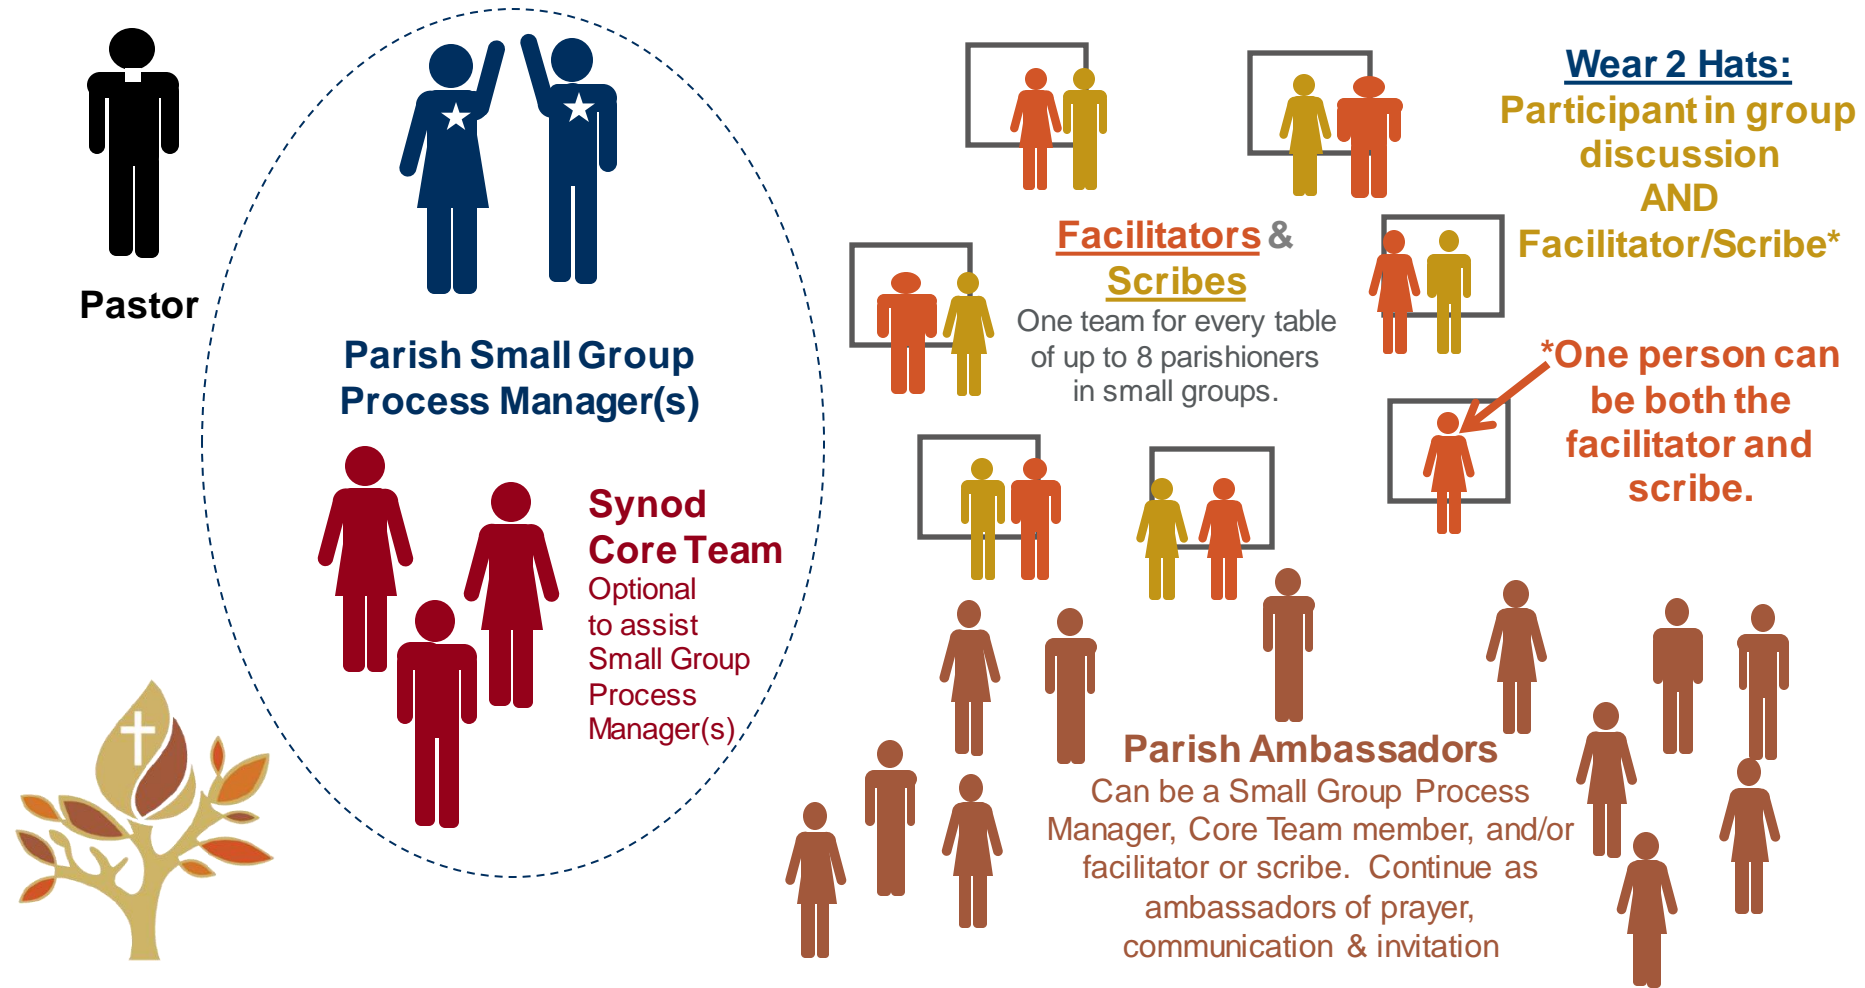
Pastor

Parish Small Group Process Manager(s)

Synod Core Team
Optional to assist Small Group Process Manager(s)

Facilitators & Scribes
One team for every table of up to 8 parishioners in small groups.

Wear 2 Hats:
Participant in group discussion
AND
Facilitator/Scribe*

*One person can be both the facilitator and scribe.

Parish Ambassadors
Can be a Small Group Process Manager, Core Team member, and/or facilitator or scribe. Continue as ambassadors of prayer, communication & invitation